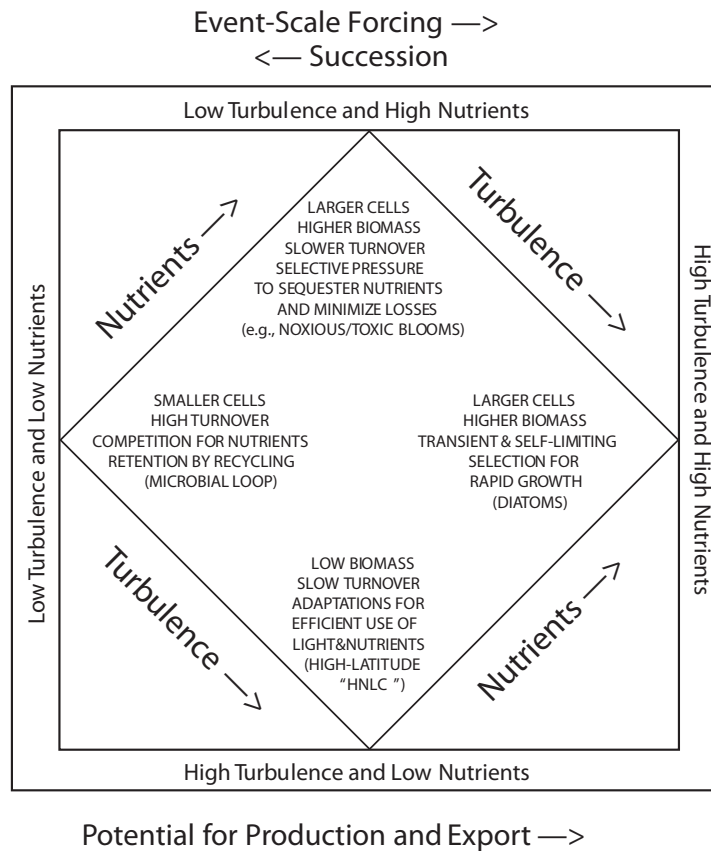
Event-Scale Forcing —>
<— Succession

Low Turbulence and High Nutrients

Nutrients —>

Turbulence —>

LARGER CELLS
HIGHER BIOMASS
SLOWER TURNOVER
SELECTIVE PRESSURE
TO SEQUESTER NUTRIENTS
AND MINIMIZE LOSSES
(e.g., NOXIOUS/TOXIC BLOOMS)

Low Turbulence and Low Nutrients

SMALLER CELLS
HIGH TURNOVER
COMPETITION FOR NUTRIENTS
RETENTION BY RECYCLING
(MICROBIAL LOOP)

LARGER CELLS
HIGHER BIOMASS
TRANSIENT & SELF-LIMITING
SELECTION FOR
RAPID GROWTH
(DIATOMS)

High Turbulence and High Nutrients

Turbulence —>

LOW BIOMASS
SLOW TURNOVER
ADAPTATIONS FOR
EFFICIENT USE OF
LIGHT&NUTRIENTS
(HIGH-LATITUDE
"HNLC ")

Nutrients —>

High Turbulence and Low Nutrients

Potential for Production and Export —>